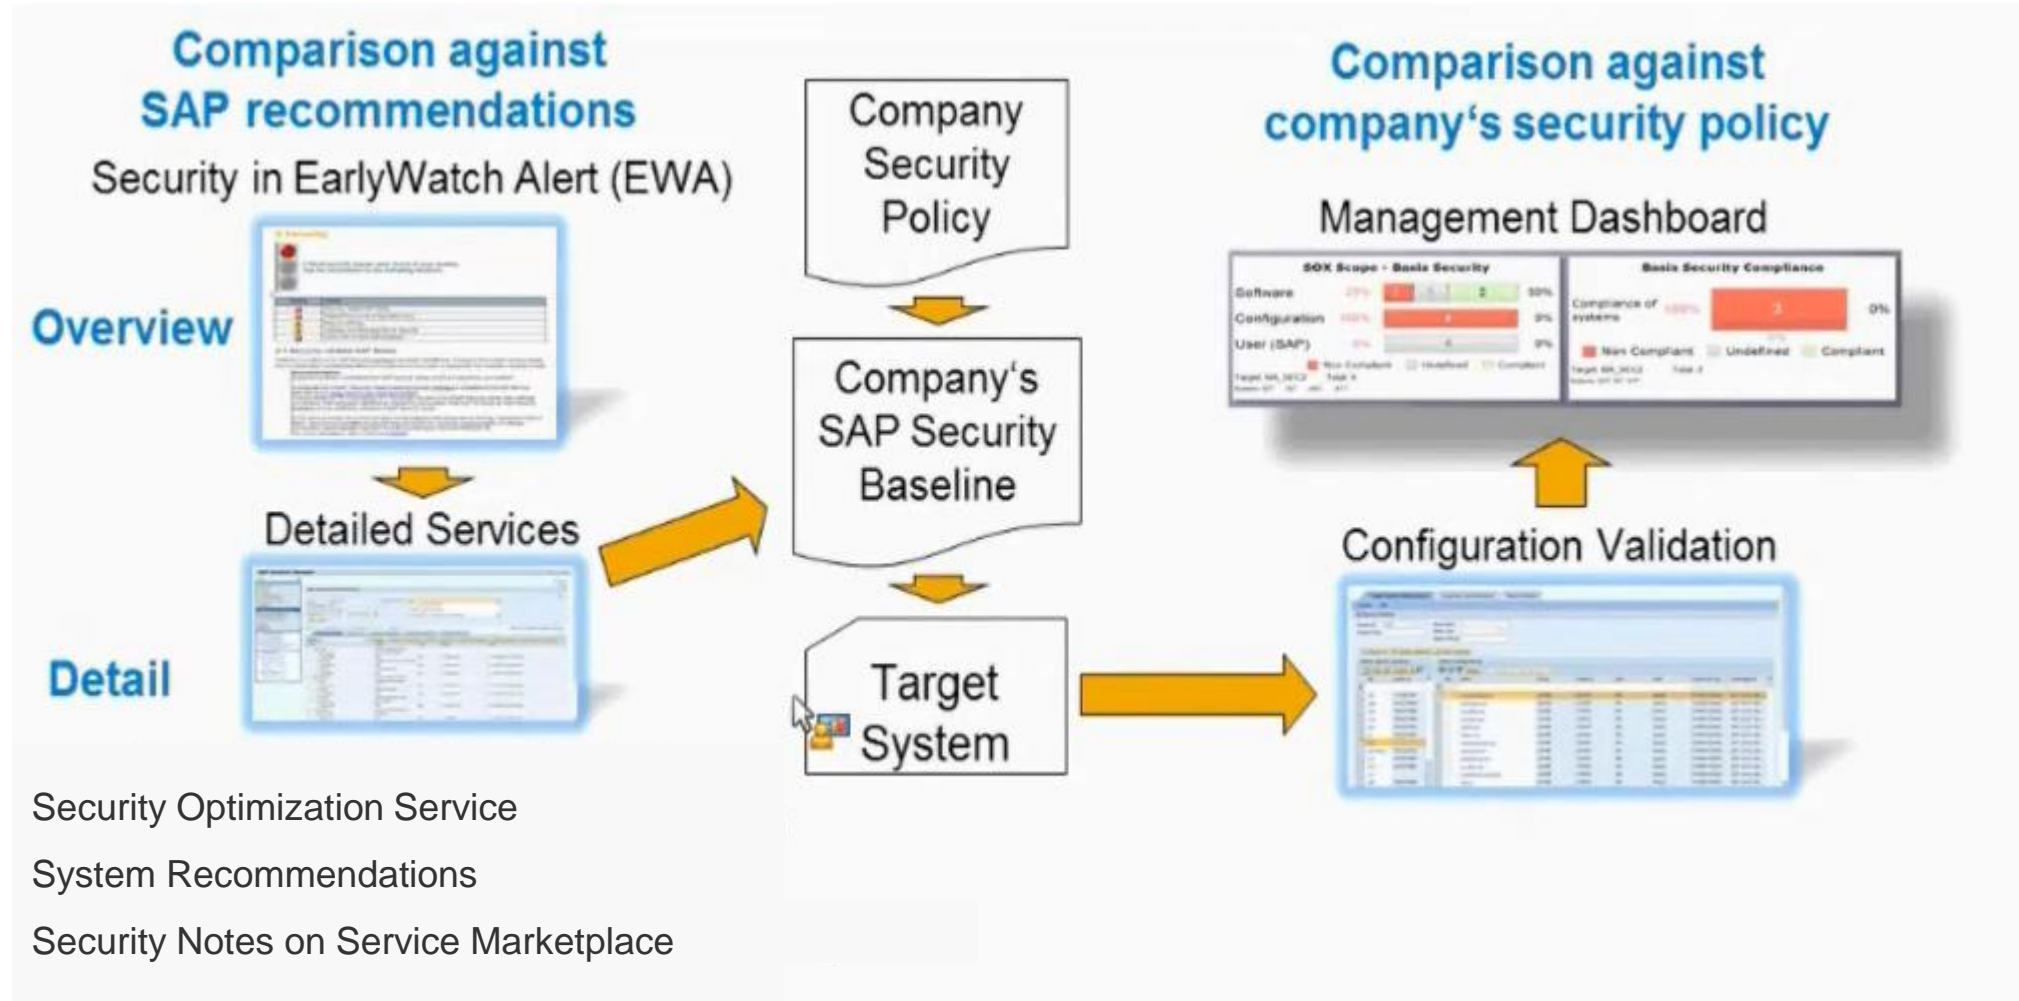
Comparison against SAP recommendations

Security in EarlyWatch Alert (EWA)

Overview

Detailed Services

Detail

Security Optimization Service

System Recommendations

Security Notes on Service Marketplace

Company Security Policy

Company's SAP Security Baseline

Target System

Comparison against company's security policy

Management Dashboard

SOX Scope - Basis Security

Software

Configuration

User (SAP)

Basis Security Compliance

Compliance of systems

Non Compliant

Undefined

Compliant

Configuration Validation